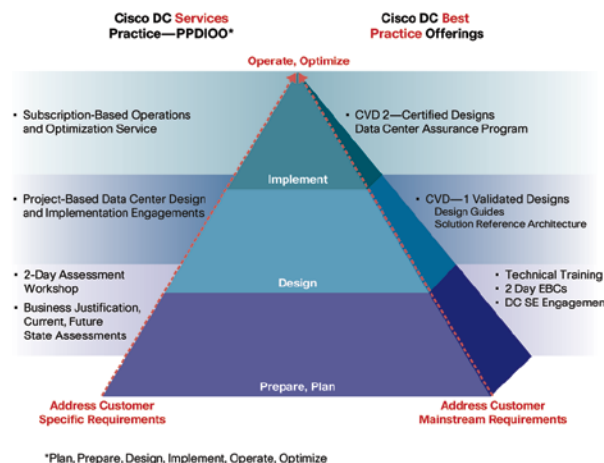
Cisco DC Services Practice—PPDIOO*

Cisco DC Best Practice Offerings

Operate, Optimize

• Subscription-Based Operations and Optimization Service

• CVD 2—Certified Designs Data Center Assurance Program

Implement

• Project-Based Data Center Design and Implementation Engagements

• CVD—1 Validated Designs Design Guides Solution Reference Architecture

• 2-Day Assessment Workshop

• Business Justification, Current, Future State Assessments

Design

• Technical Training

• 2 Day EBCs

• DC SE Engagement

Prepare, Plan

Address Customer Specific Requirements

Address Customer Mainstream Requirements

*Plan, Prepare, Design, Implement, Operate, Optimize